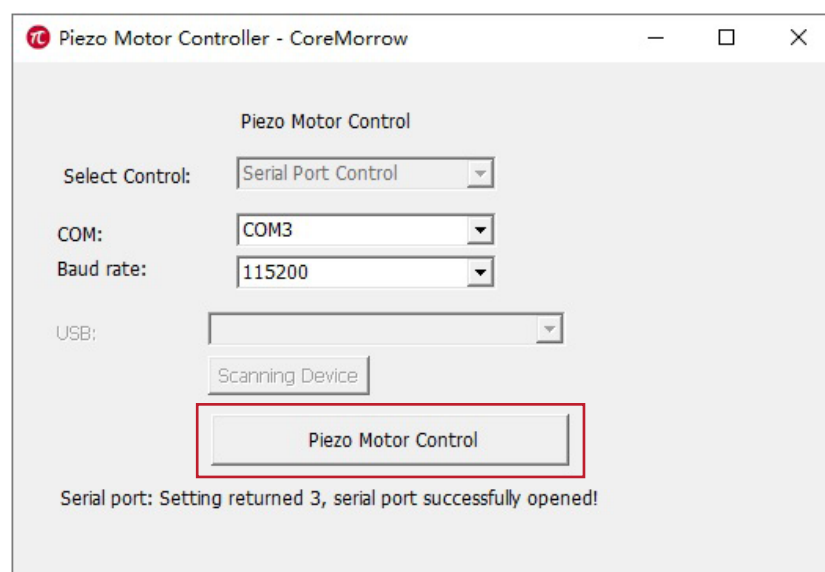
Piezo Motor Controller - CoreMorrow

Piezo Motor Control

Select Control: Serial Port Control

COM: COM3

Baud rate: 115200

USB:

Scanning Device

Piezo Motor Control

Serial port: Setting returned 3, serial port successfully opened!